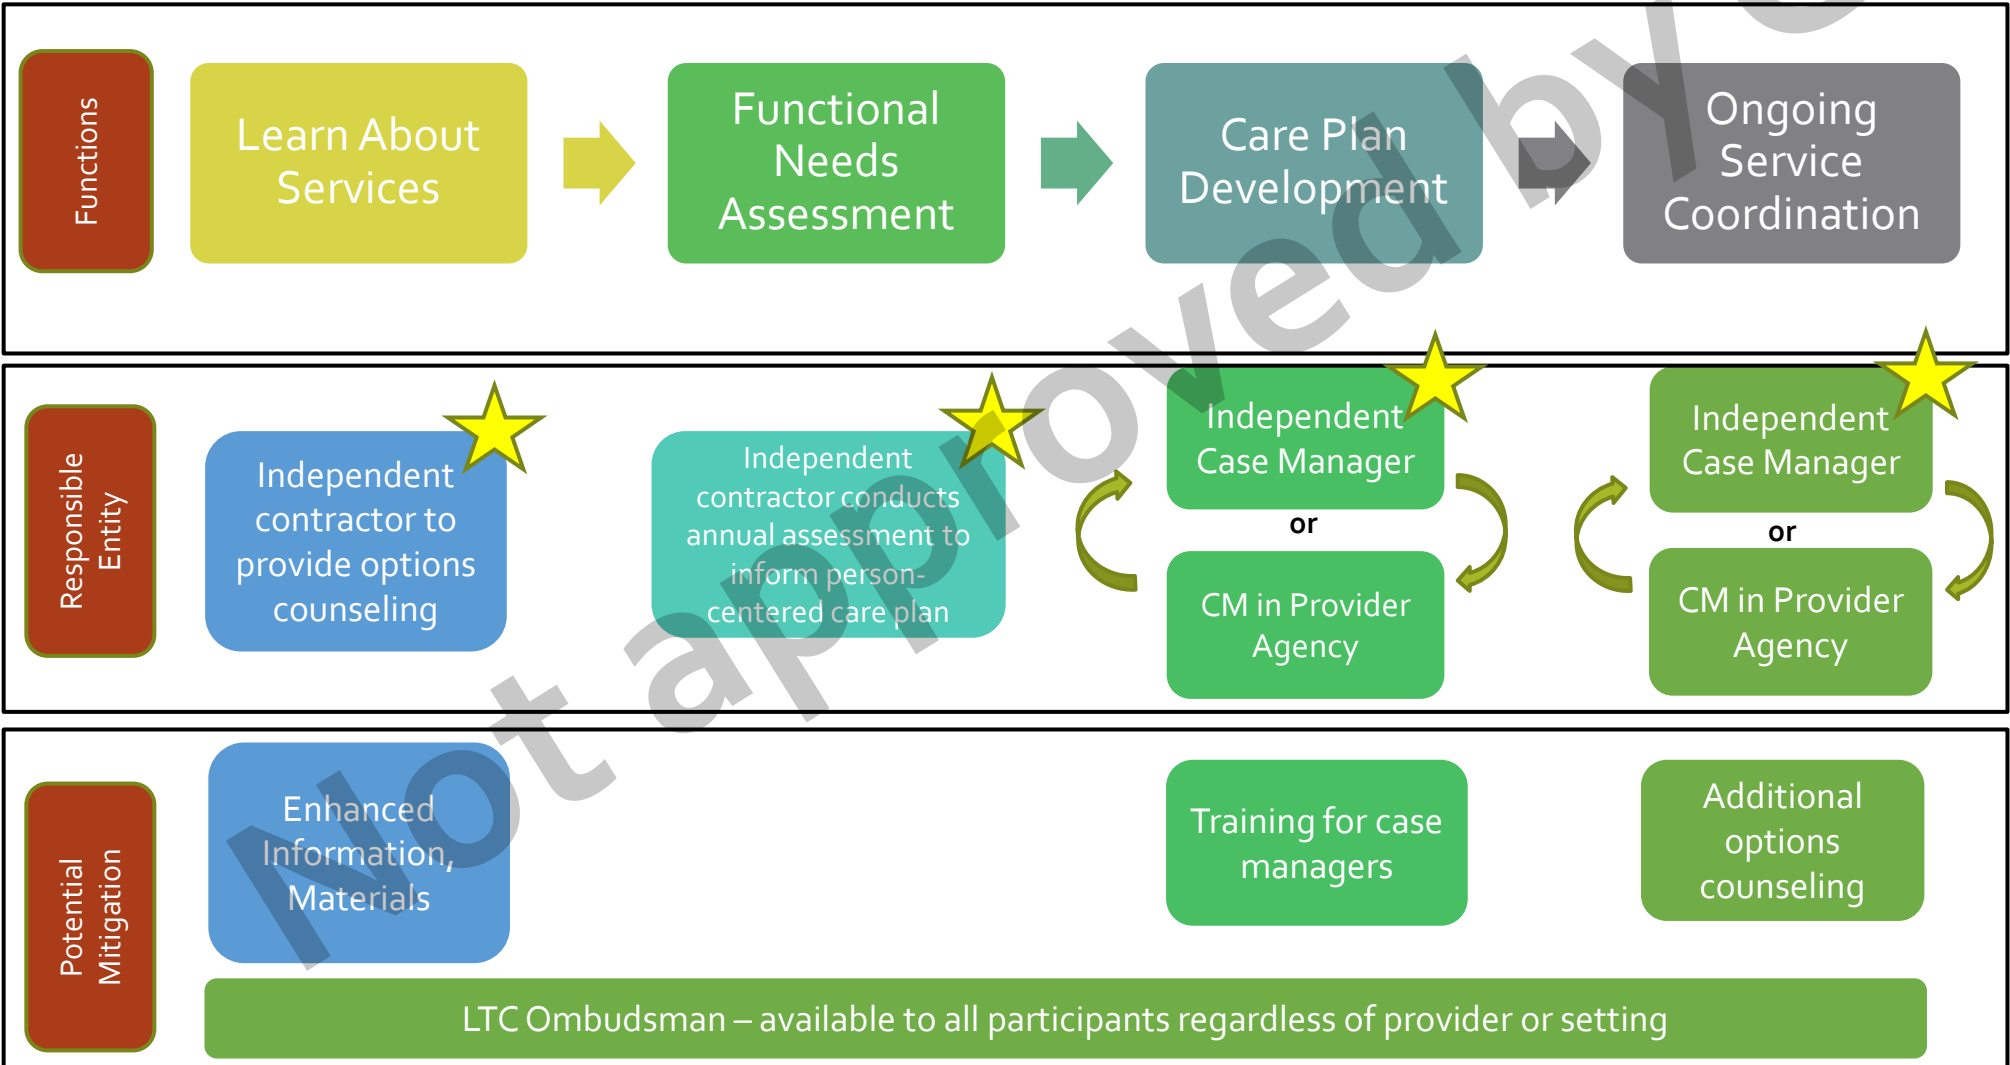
Functions

Learn About Services

Functional Needs Assessment

Care Plan Development

Ongoing Service Coordination

Responsible Entity

Independent contractor to provide options counseling

Independent contractor conducts annual assessment to inform person-centered care plan

Independent Case Manager

or

CM in Provider Agency

Independent Case Manager

or

CM in Provider Agency

Potential Mitigation

Enhanced Information, Materials

Training for case managers

Additional options counseling

LTC Ombudsman – available to all participants regardless of provider or setting

Not approved by